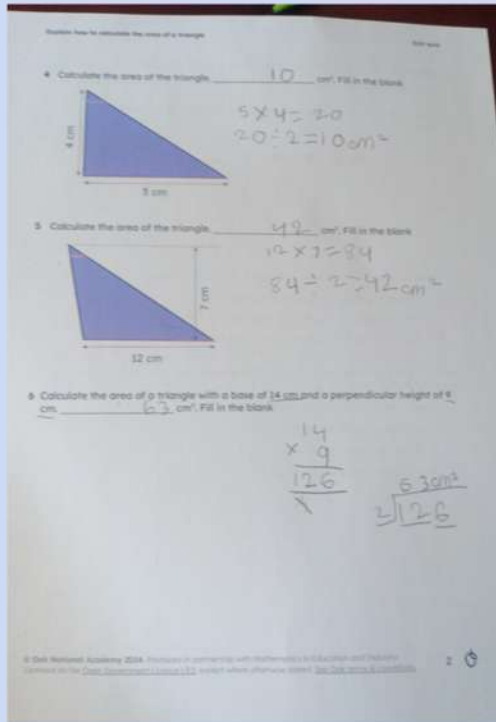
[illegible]

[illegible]

4 Calculate the area of the triangle. 10 $cm^2$. Fill in the blank

4 cm

5 cm

$5 \times 4 = 20$
$20 \div 2 = 10cm^2$

5 Calculate the area of the triangle. 42 $cm^2$. Fill in the blank

7 cm

12 cm

$12 \times 7 = 84$
$84 \div 2 = 42cm^2$

6 Calculate the area of a triangle with a base of 14 cm and a perpendicular height of 9 cm. 63 $cm^2$. Fill in the blank

14
$\times$ 9
126

$63cm^2$
$2\overline{)126}$

© Oak National Academy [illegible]
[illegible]

2